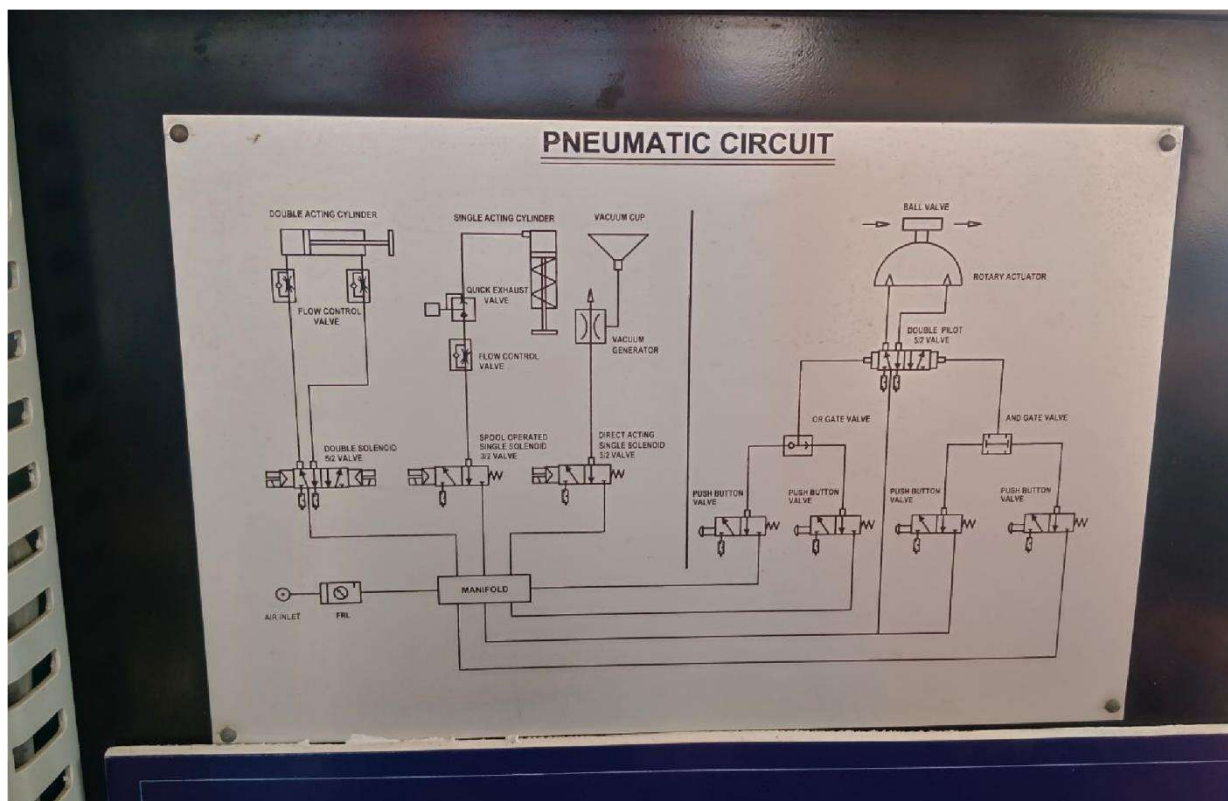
PNEUMATIC CIRCUIT

DOUBLE ACTING CYLINDER

FLOW CONTROL VALVE

SINGLE ACTING CYLINDER

QUICK EXHAUST VALVE

FLOW CONTROL VALVE

VACUUM CUP

VACUUM GENERATOR

DOUBLE SOLENOID 5/2 VALVE

SPOOL OPERATED SINGLE SOLENOID 3/2 VALVE

DIRECT ACTING SINGLE SOLENOID 3/2 VALVE

AIR INLET

FRL

MANIFOLD

BALL VALVE

ROTARY ACTUATOR

DOUBLE PILOT 5/2 VALVE

OR GATE VALVE

AND GATE VALVE

PUSH BUTTON VALVE

PUSH BUTTON VALVE

PUSH BUTTON VALVE

PUSH BUTTON VALVE